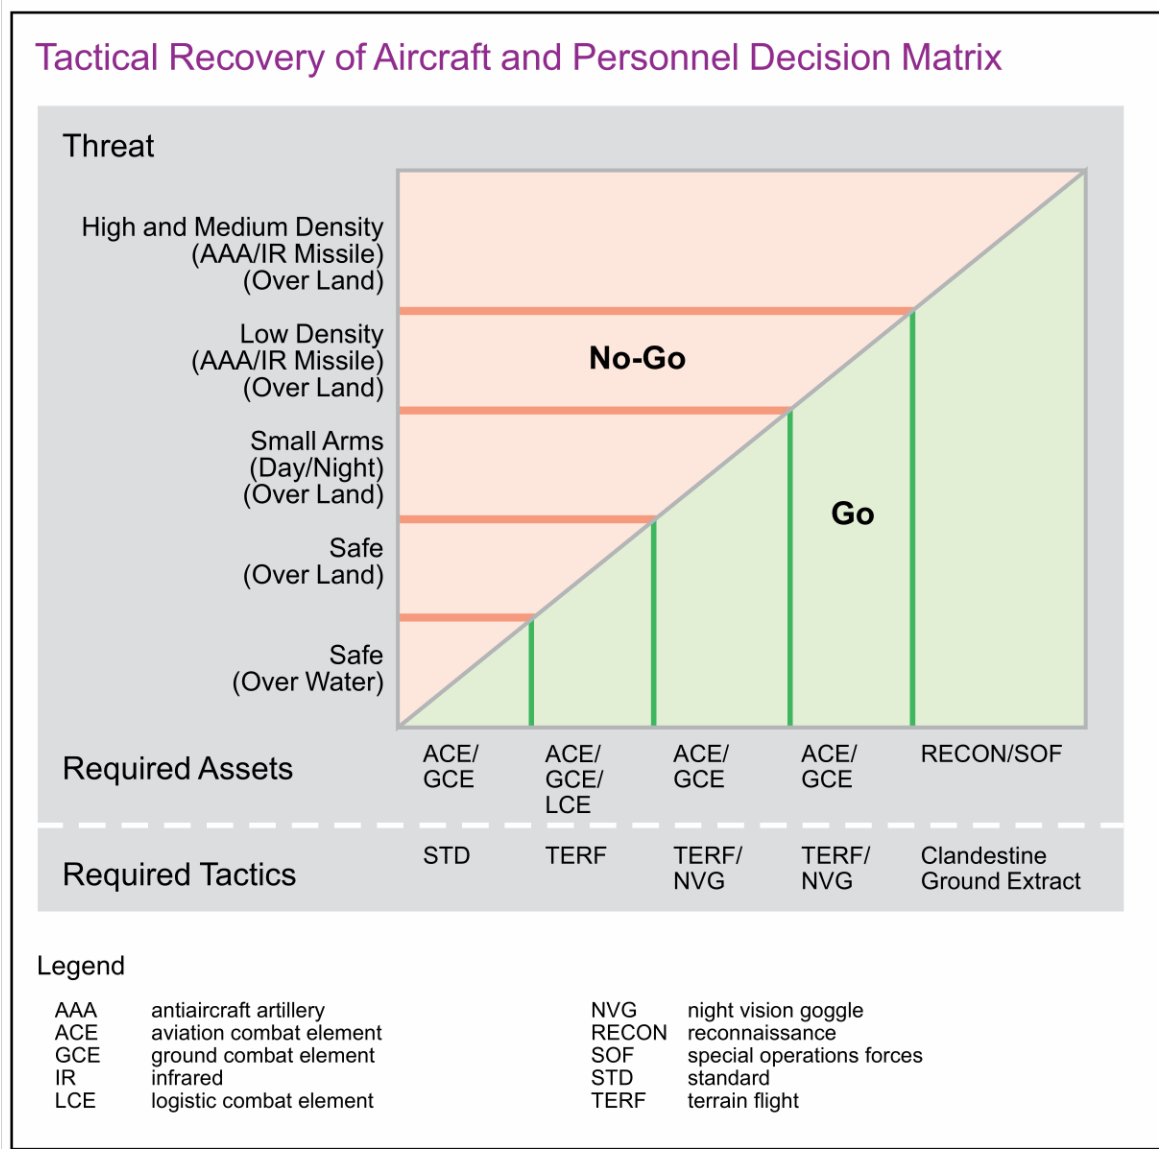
Tactical Recovery of Aircraft and Personnel Decision Matrix

Threat

High and Medium Density (AAA/IR Missile) (Over Land)

Low Density (AAA/IR Missile) (Over Land)

Small Arms (Day/Night) (Over Land)

Safe (Over Land)

Safe (Over Water)

No-Go

Go

| Required Assets | ACE/ GCE | ACE/ GCE/ LCE | ACE/ GCE | ACE/ GCE | RECON/SOF |
|---|---|---|---|---|---|
| Required Tactics | STD | TERF | TERF/ NVG | TERF/ NVG | Clandestine Ground Extract |

Legend

AAA antiaircraft artillery
ACE aviation combat element
GCE ground combat element
IR infrared
LCE logistic combat element

NVG night vision goggle
RECON reconnaissance
SOF special operations forces
STD standard
TERF terrain flight